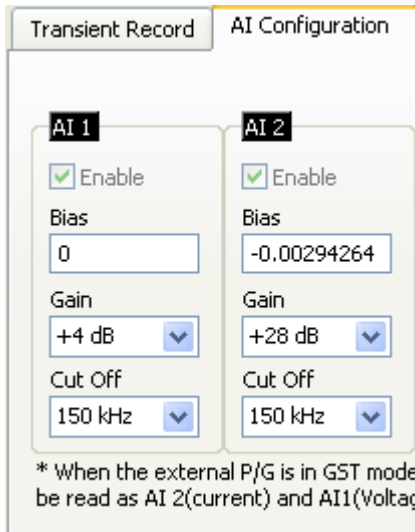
Transient Record
AI Configuration

AI 1
Enable
Bias
0
Gain
+4 dB
Cut Off
150 kHz

AI 2
Enable
Bias
-0.00294264
Gain
+28 dB
Cut Off
150 kHz

* When the external P/G is in GST mode be read as AI 2(current) and AI1(Voltag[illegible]